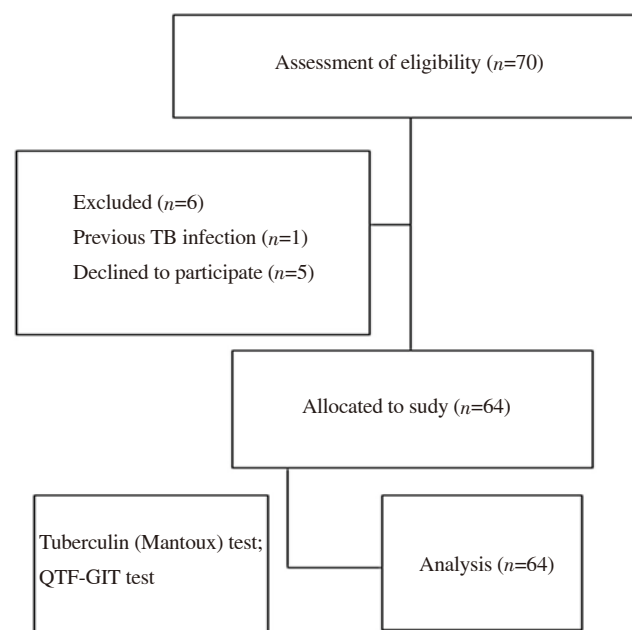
Assessment of eligibility ($n$=70)

Excluded ($n$=6)
Previous TB infection ($n$=1)
Declined to participate ($n$=5)

Allocated to sudy ($n$=64)

Tuberculin (Mantoux) test;
QTF-GIT test

Analysis ($n$=64)